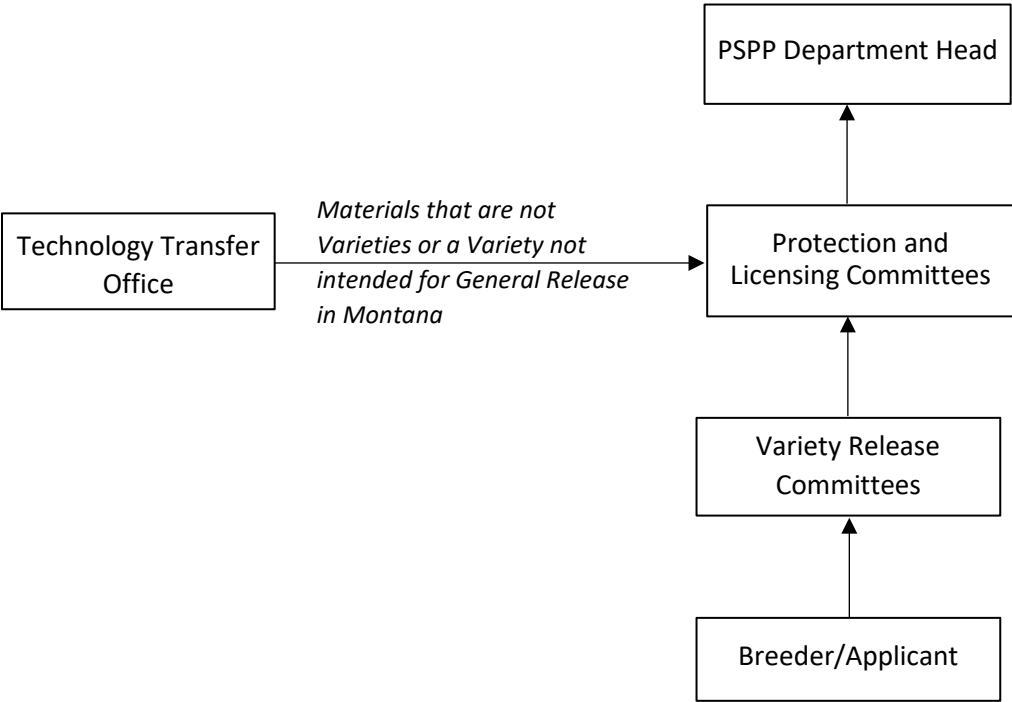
PSPP Department Head

Technology Transfer Office

Materials that are not Varieties or a Variety not intended for General Release in Montana

Protection and Licensing Committees

Variety Release Committees

Breeder/Applicant